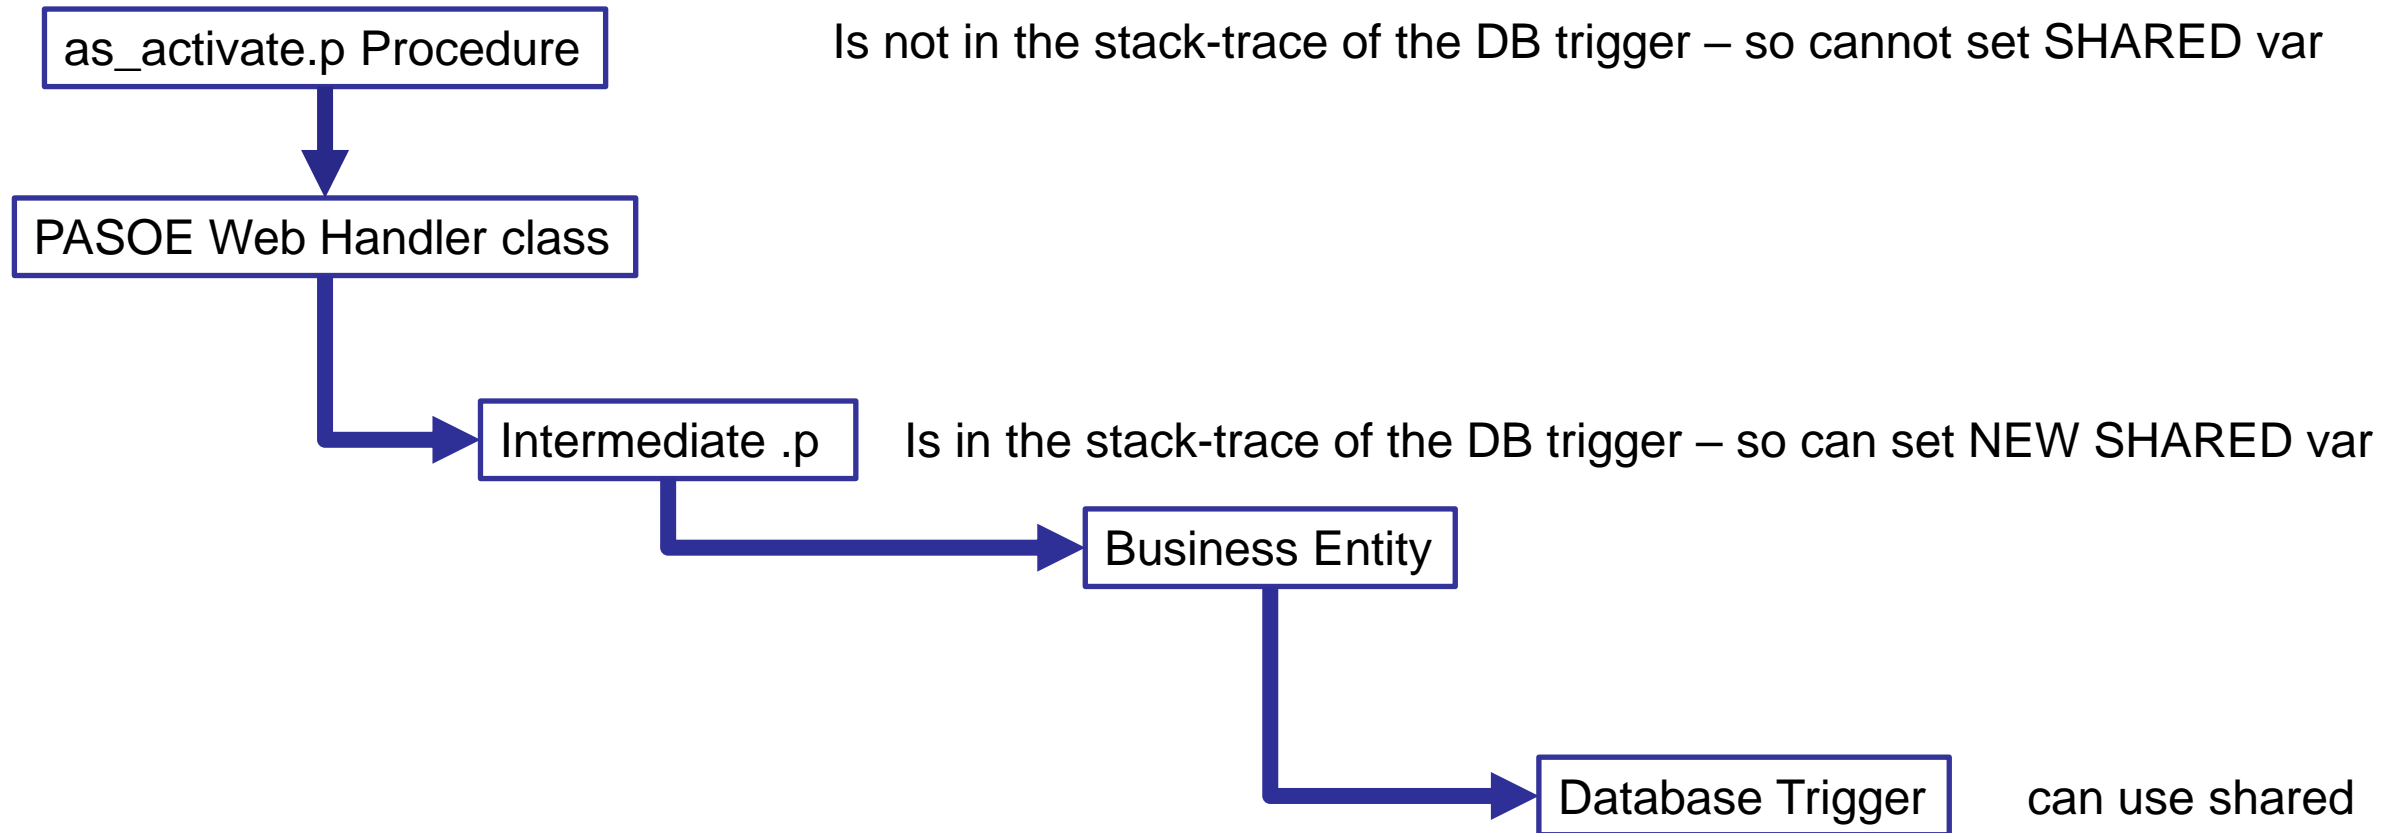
as_activate.p Procedure

Is not in the stack-trace of the DB trigger – so cannot set SHARED var

PASOE Web Handler class

Intermediate .p

Is in the stack-trace of the DB trigger – so can set NEW SHARED var

Business Entity

Database Trigger

can use shared